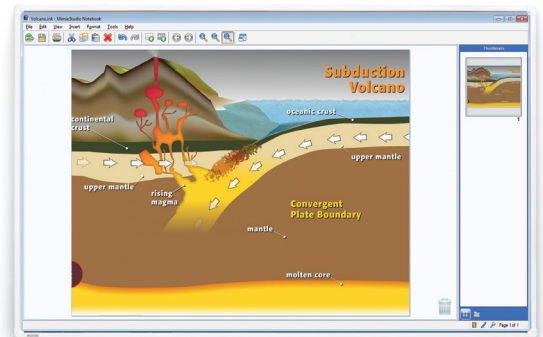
Volcano.link - MimioStudio Notebook
File Edit View Insert Format Tools Help

Subduction Volcano

continental crust

oceanic crust

upper mantle

upper mantle

rising magma

Convergent Plate Boundary

mantle

molten core

Thumbnails

Page 1 of 1